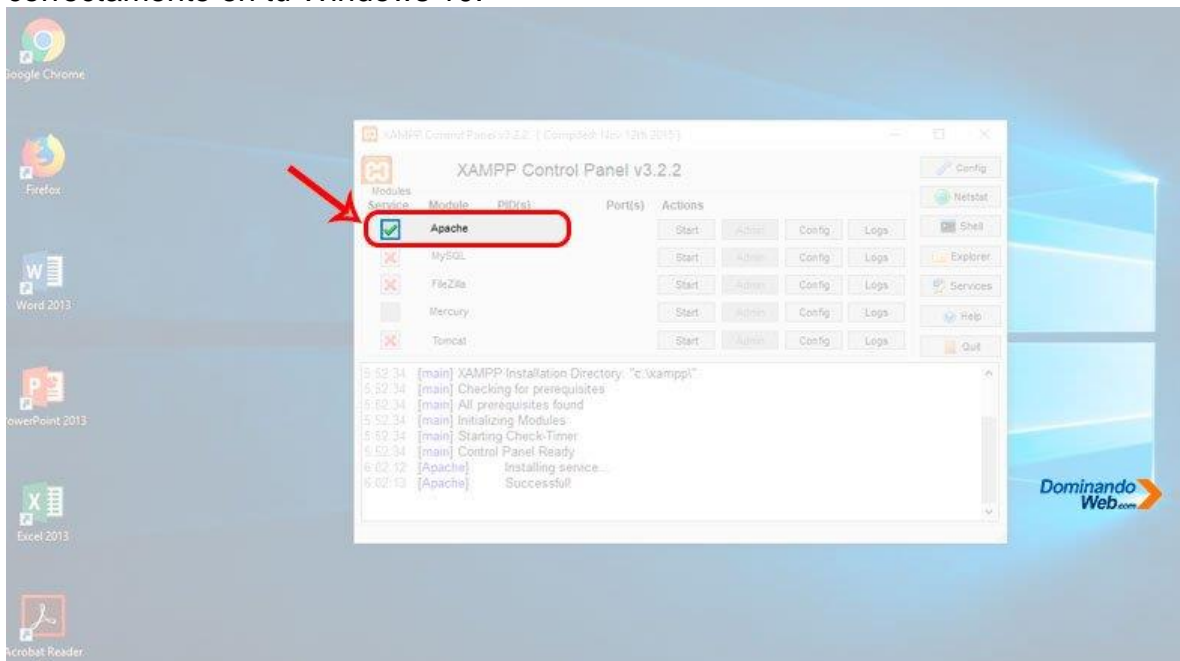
correctamente en tu Windows 10.

Google Chrome

Firefox

Word 2013

PowerPoint 2013

Excel 2013

Acrobat Reader

XAMPP Control Panel v3.2.2 [ Compiled: Nov 12th 2015 ]

XAMPP Control Panel v3.2.2

Config

Netstat

Shell

Explorer

Services

Help

Quit

Modules
Service Module PID(s) Port(s) Actions

| Service | Module | PID(s) | Port(s) | Actions | | | |
|---|---|---|---|---|---|---|---|
| | Apache | | | Start | Admin | Config | Logs |
| | MySQL | | | Start | Admin | Config | Logs |
| | FileZilla | | | Start | Admin | Config | Logs |
| | Mercury | | | Start | Admin | Config | Logs |
| | Tomcat | | | Start | Admin | Config | Logs |

5:52:34 [main] XAMPP Installation Directory: "c:\xampp\"
5:52:34 [main] Checking for prerequisites
5:52:34 [main] All prerequisites found
5:52:34 [main] Initializing Modules
5:52:34 [main] Starting Check-Timer
5:52:34 [main] Control Panel Ready
6:02:12 [Apache] Installing service...
6:02:13 [Apache] Successful!

DominandoWeb.com